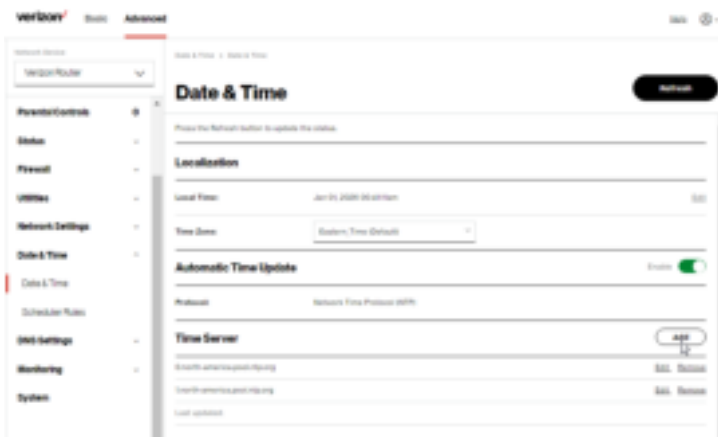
verizon✓ Basic Advanced

Help

Network Device

Verizon Router

Parental Controls

Status

Firewall

Utilities

Network Settings

Date & Time

Date & Time

Scheduler Rules

DNS Settings

Monitoring

System

Date & Time > Date & Time

Date & Time

Refresh

Press the Refresh button to update the status.

Localization

Local Time: Jan 01, 2020 06:41 am

Edit

Time Zone: Eastern Time (Default)

Automatic Time Update

Enable

Protocol: Network Time Protocol (NTP)

Time Server

Add

0.north-america.pool.ntp.org

Edit Remove

1.north-america.pool.ntp.org

Edit Remove

Last updated: